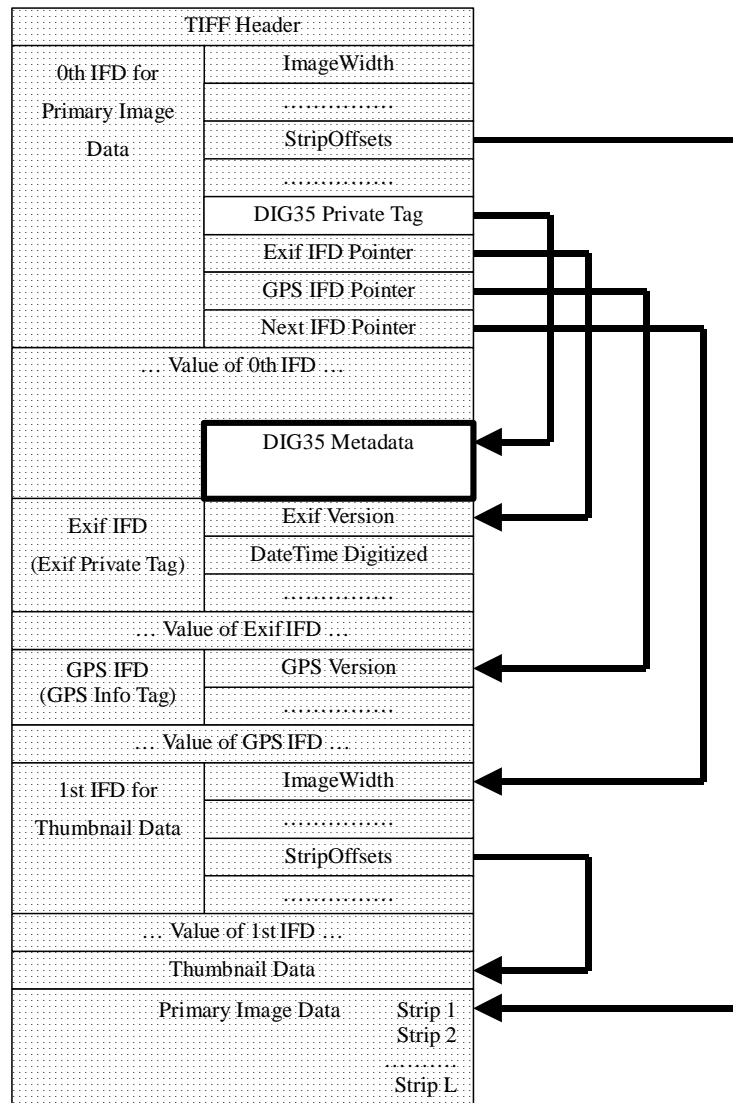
TIFF Header

| 0th IFD for Primary Image Data | ImageWidth |
|---|---|
| | …………… |
| | StripOffsets |
| | …………… |
| | DIG35 Private Tag |
| | Exif IFD Pointer |
| | GPS IFD Pointer |
| | Next IFD Pointer |

… Value of 0th IFD …

DIG35 Metadata

| Exif IFD (Exif Private Tag) | Exif Version |
|---|---|
| | DateTime Digitized |
| | …………… |

… Value of Exif IFD …

| GPS IFD (GPS Info Tag) | GPS Version |
|---|---|
| | …………… |

… Value of GPS IFD …

| 1st IFD for Thumbnail Data | ImageWidth |
|---|---|
| | …………… |
| | StripOffsets |
| | …………… |

… Value of 1st IFD …

Thumbnail Data

Primary Image Data Strip 1
Strip 2
………
Strip L